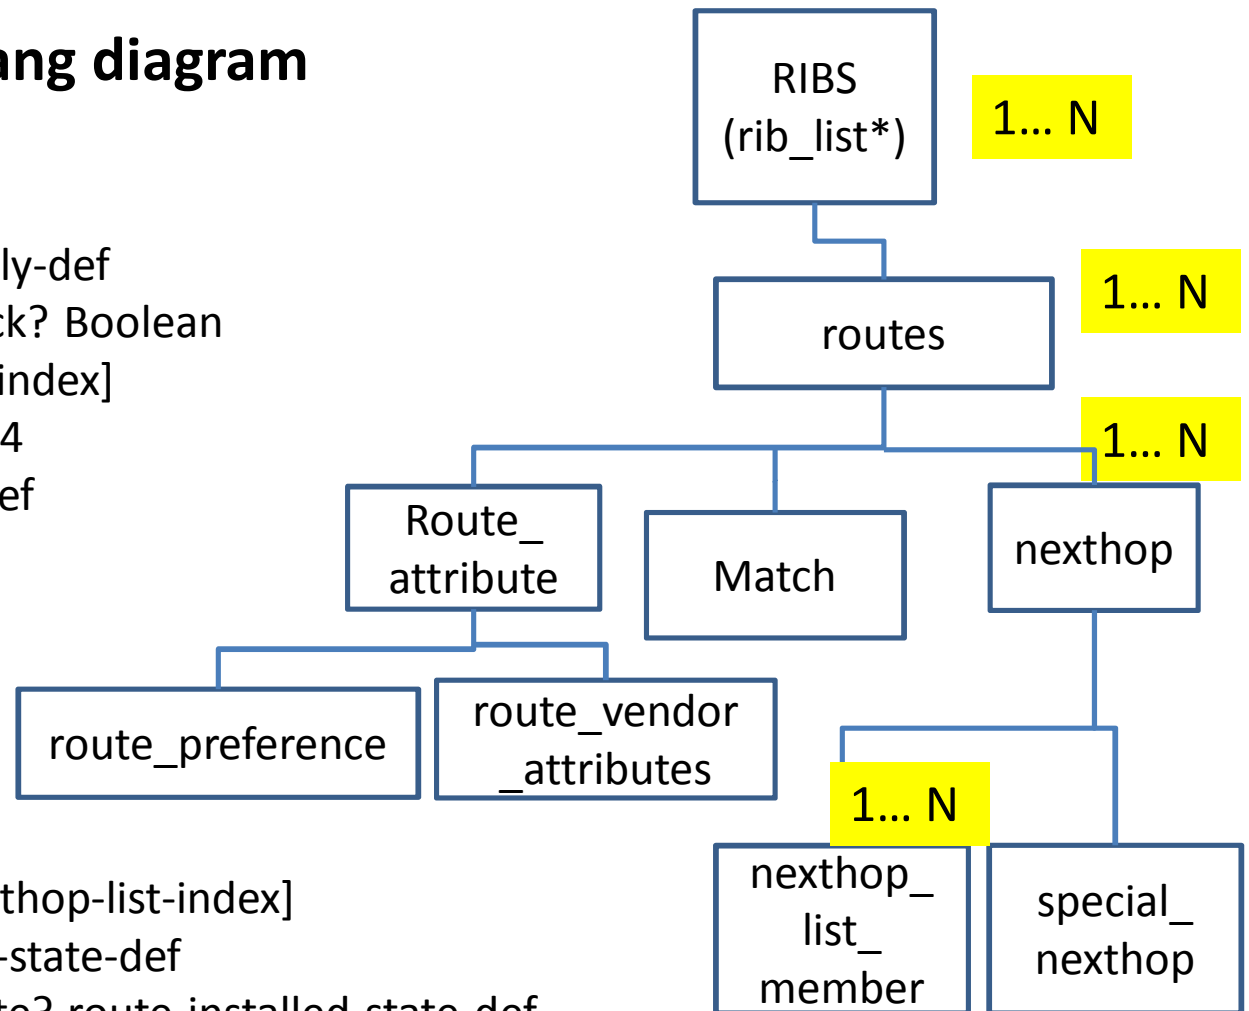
ang diagram

ly-def
ck? Boolean
index]
4
ef

thop-list-index]
-state-def
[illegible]

RIBS (rib_list*)

1... N

routes

1... N

1... N

Route_ attribute

Match

nexthop

route_preference

route_vendor _attributes

1... N

nexthop_ list_ member

special_ nexthop